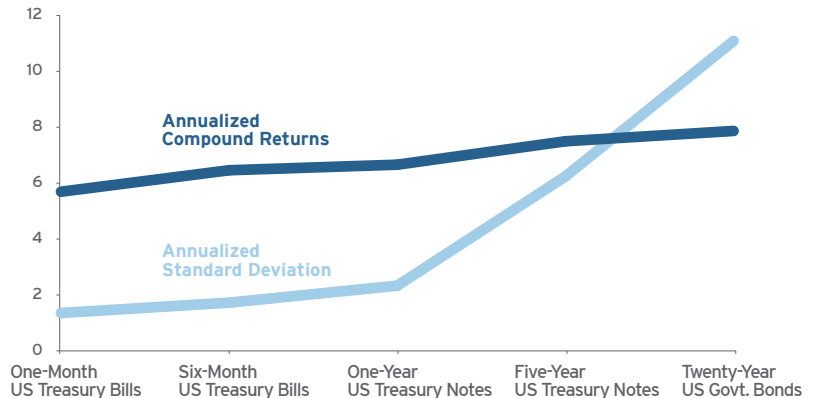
12
10
8
6
4
2
0

Annualized
Compound Returns

Annualized
Standard Deviation

One-Month
US Treasury Bills

Six-Month
US Treasury Bills

One-Year
US Treasury Notes

Five-Year
US Treasury Notes

Twenty-Year
US Govt. Bonds